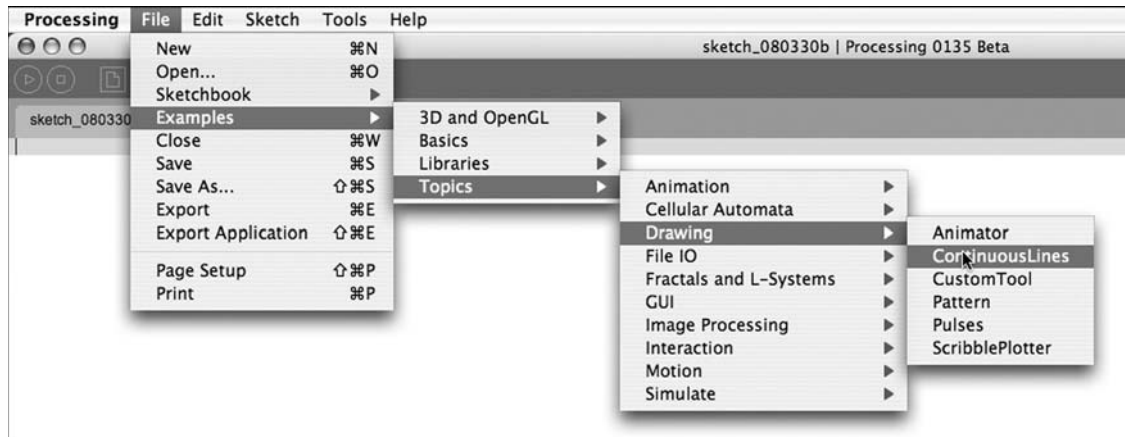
Processing File Edit Sketch Tools Help

sketch_080330b | Processing 0135 Beta

sketch_080330

New ⌘N
Open... ⌘O
Sketchbook
Examples
Close ⌘W
Save ⌘S
Save As... ⇧⌘S
Export ⌘E
Export Application ⇧⌘E
Page Setup ⇧⌘P
Print ⌘P

3D and OpenGL
Basics
Libraries
Topics

Animation
Cellular Automata
Drawing
File IO
Fractals and L-Systems
GUI
Image Processing
Interaction
Motion
Simulate

Animator
ContinuousLines
CustomTool
Pattern
Pulses
ScribblePlotter